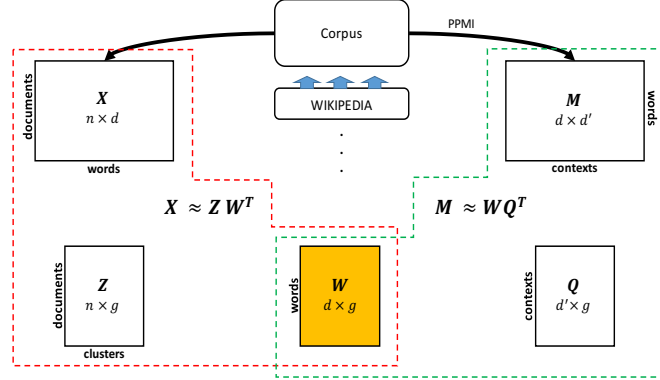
Corpus

PPMI

WIKIPEDIA

.
.
.

documents

$\boldsymbol{X}$
$n \times d$

words

words

$\boldsymbol{M}$
$d \times d'$

contexts

$\boldsymbol{X} \approx \boldsymbol{Z}\,\boldsymbol{W}^{\boldsymbol{T}}$

$\boldsymbol{M} \approx \boldsymbol{W}\boldsymbol{Q}^{\boldsymbol{T}}$

documents

$\boldsymbol{Z}$
$n \times g$

clusters

words

$\boldsymbol{W}$
$d \times g$

contexts

$\boldsymbol{Q}$
$d' \times g$